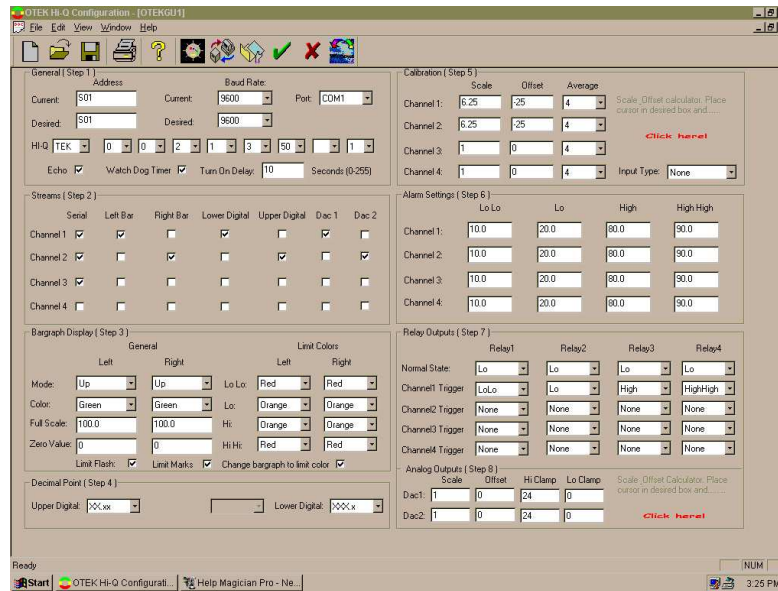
OTEK Hi-Q Configuration - [OTEKGU1]

File Edit View Window Help

General ( Step 1 )
Address
Current: 501
Desired: 501
Baud Rate:
Current: 9600
Desired: 9600
Port: COM1
HI-Q TEK 0 0 2 1 3 50 1
Echo ☑ Watch Dog Timer ☑ Turn On Delay: 10 Seconds (0-255)

Streams ( Step 2 )

| | Serial | Left Bar | Right Bar | Lower Digital | Upper Digital | Dac 1 | Dac 2 |
|---|---|---|---|---|---|---|---|
| Channel 1 | ☑ | ☑ | ☐ | ☑ | ☐ | ☑ | ☐ |
| Channel 2 | ☑ | ☐ | ☑ | ☐ | ☑ | ☐ | ☑ |
| Channel 3 | ☑ | ☐ | ☐ | ☐ | ☐ | ☐ | ☐ |
| Channel 4 | ☐ | ☐ | ☐ | ☐ | ☐ | ☐ | ☐ |

Bargraph Display ( Step 3 )
General
Left Right
Limit Colors
Left Right
Mode: Up Up Lo Lo: Red Red
Color: Green Green Lo: Orange Orange
Full Scale: 100.0 100.0 Hi: Orange Orange
Zero Value: 0 0 Hi Hi: Red Red
Limit Flash: ☑ Limit Marks ☑ Change bargraph to limit color ☑

Decimal Point ( Step 4 )
Upper Digital: XX.xx Lower Digital: XXX.x

Calibration ( Step 5 )

| | Scale | Offset | Average |
|---|---|---|---|
| Channel 1: | 6.25 | -25 | 4 |
| Channel 2: | 6.25 | -25 | 4 |
| Channel 3: | 1 | 0 | 4 |
| Channel 4: | 1 | 0 | 4 |

Scale_Offset calculator. Place cursor in desired box and.......
Click here!
Input Type: None

Alarm Settings ( Step 6 )

| | Lo Lo | Lo | High | High High |
|---|---|---|---|---|
| Channel 1: | 10.0 | 20.0 | 80.0 | 90.0 |
| Channel 2: | 10.0 | 20.0 | 80.0 | 90.0 |
| Channel 3: | 10.0 | 20.0 | 80.0 | 90.0 |
| Channel 4: | 10.0 | 20.0 | 80.0 | 90.0 |

Relay Outputs ( Step 7 )

| | Relay1 | Relay2 | Relay3 | Relay4 |
|---|---|---|---|---|
| Normal State: | Lo | Lo | Lo | Lo |
| Channel1 Trigger | LoLo | Lo | High | HighHigh |
| Channel2 Trigger | None | None | None | None |
| Channel3 Trigger | None | None | None | None |
| Channel4 Trigger | None | None | None | None |

Analog Outputs ( Step 8 )

| | Scale | Offset | Hi Clamp | Lo Clamp |
|---|---|---|---|---|
| Dac1: | 1 | 0 | 24 | 0 |
| Dac2: | 1 | 0 | 24 | 0 |

Scale_Offset Calculator. Place cursor in desired box and.......
Click here!

Ready NUM
Start OTEK Hi-Q Configurati... Help Magician Pro - Ne... 3:25 PM